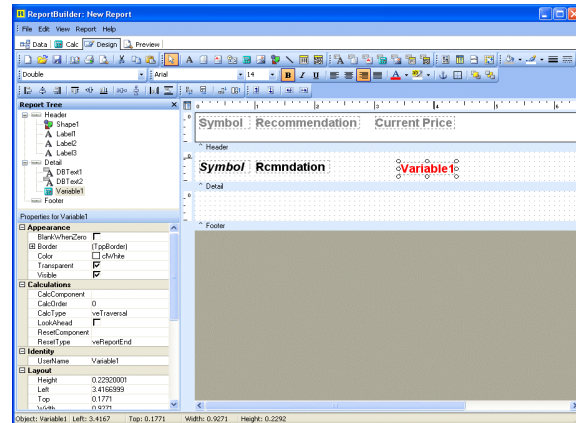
ReportBuilder: New Report

File Edit View Report Help

Data Calc Design Preview

Double

Arial

14

Report Tree

Header
Shape1
Label1
Label2
Label3
Detail
DBText1
DBText2
Variable1
Footer

Properties for Variable1

| Appearance | |
|---|---|
| BlankWhenZero | |
| Border | (TppBorder) |
| Color | clWhite |
| Transparent | ☑ |
| Visible | ☑ |
| **Calculations** | |
| CalcComponent | |
| CalcOrder | 0 |
| CalcType | veTraversal |
| LookAhead | |
| ResetComponent | |
| ResetType | veReportEnd |
| **Identity** | |
| UserName | Variable1 |
| **Layout** | |
| Height | 0.22920001 |
| Left | 3.4166999 |
| Top | 0.1771 |
| Width | 0.9271 |

Symbol Recommendation Current Price

^ Header

Symbol Rcmndation Variable1

^ Detail

^ Footer

Object: Variable1 Left: 3.4167 Top: 0.1771 Width: 0.9271 Height: 0.2292